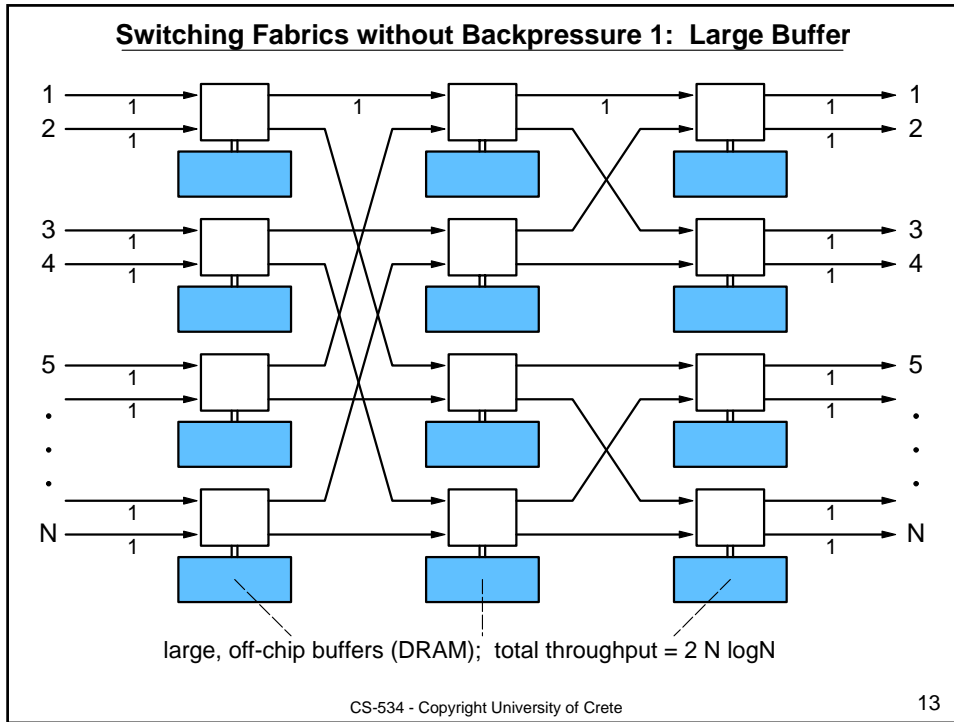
Switching Fabrics without Backpressure 1: Large Buffer

1
2
1
1
1
1
1
1
1
2

3
4
1
1
1
1
3
4

5
.
.
.
N
1
1
1
1
1
1
1
1
5
.
.
.
N

large, off-chip buffers (DRAM); total throughput = 2 N logN

CS-534 - Copyright University of Crete

13